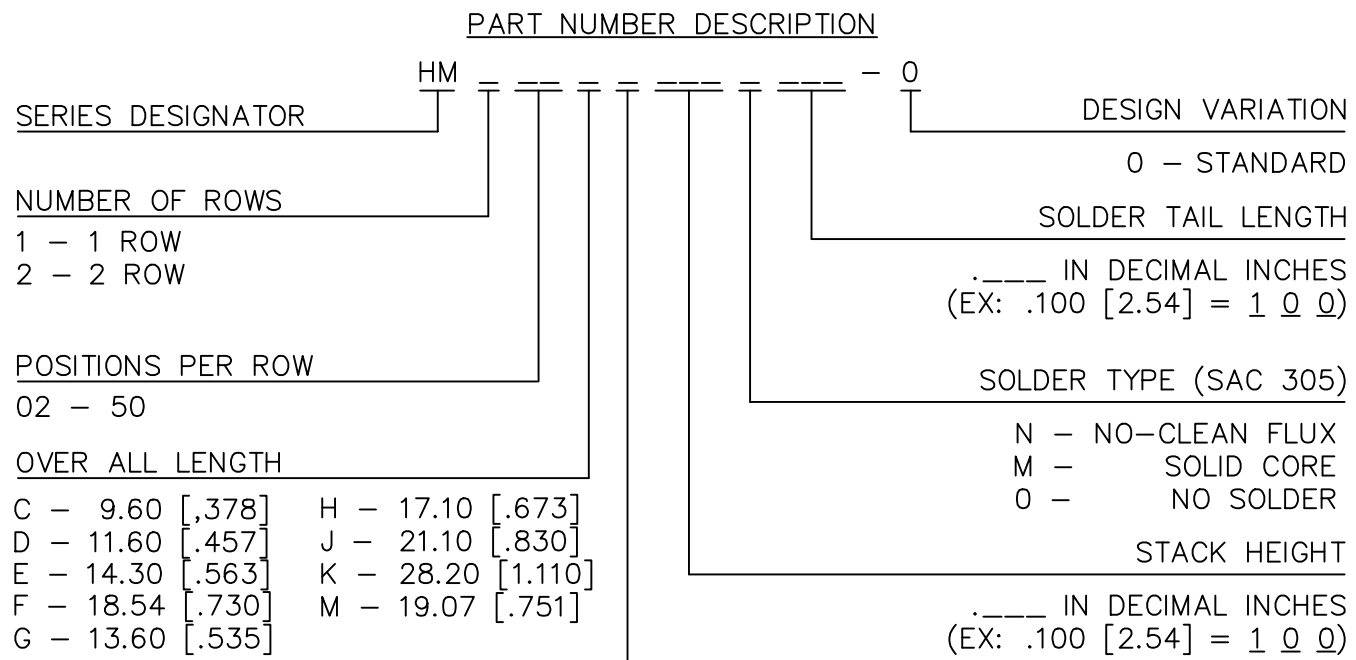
PART NUMBER DESCRIPTION

HM _ __ _ _ ___ _ ___ – 0

SERIES DESIGNATOR

NUMBER OF ROWS
1 – 1 ROW
2 – 2 ROW

POSITIONS PER ROW
02 – 50

OVER ALL LENGTH
C – 9.60 [,378]
D – 11.60 [.457]
E – 14.30 [.563]
F – 18.54 [.730]
G – 13.60 [.535]
H – 17.10 [.673]
J – 21.10 [.830]
K – 28.20 [1.110]
M – 19.07 [.751]

DESIGN VARIATION
0 – STANDARD

SOLDER TAIL LENGTH
.___ IN DECIMAL INCHES
(EX: .100 [2.54] = 1 0 0)

SOLDER TYPE (SAC 305)
N – NO–CLEAN FLUX
M – SOLID CORE
0 – NO SOLDER

STACK HEIGHT
.___ IN DECIMAL INCHES
(EX: .100 [2.54] = 1 0 0)